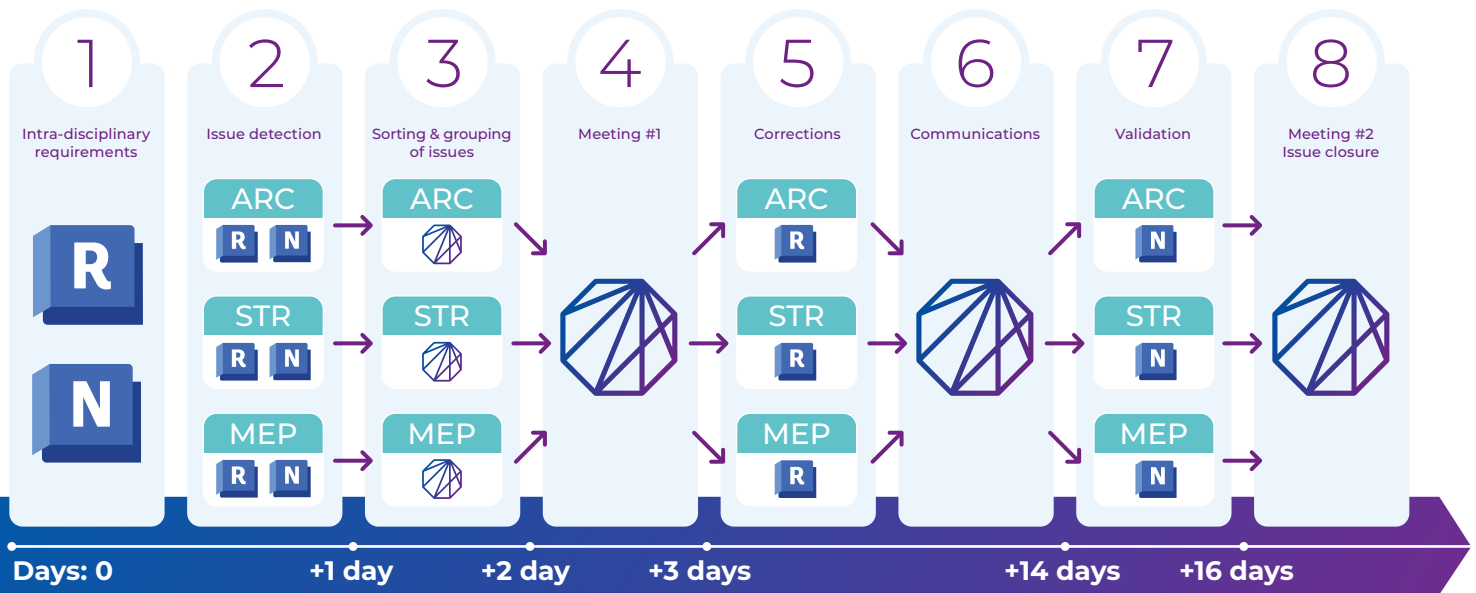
1

Intra-disciplinary requirements

R

N

2

Issue detection

ARC

R N

STR

R N

MEP

R N

3

Sorting & grouping of issues

ARC

STR

MEP

4

Meeting #1

5

Corrections

ARC

R

STR

R

MEP

R

6

Communications

7

Validation

ARC

N

STR

N

MEP

N

8

Meeting #2
Issue closure

Days: 0

+1 day

+2 day

+3 days

+14 days

+16 days